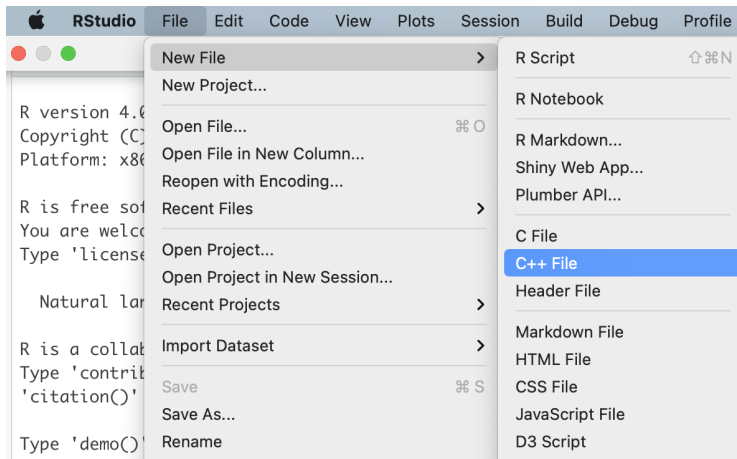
RStudio File Edit Code View Plots Session Build Debug Profile

R version 4.0
Copyright (C)
Platform: x86

R is free sof
You are welco
Type 'license

Natural lar

R is a collab
Type 'contrib
'citation()'

Type 'demo()'

New File >
New Project...
Open File... ⌘O
Open File in New Column...
Reopen with Encoding...
Recent Files >
Open Project...
Open Project in New Session...
Recent Projects >
Import Dataset >
Save ⌘S
Save As...
Rename

R Script ⇧⌘N
R Notebook
R Markdown...
Shiny Web App...
Plumber API...
C File
C++ File
Header File
Markdown File
HTML File
CSS File
JavaScript File
D3 Script